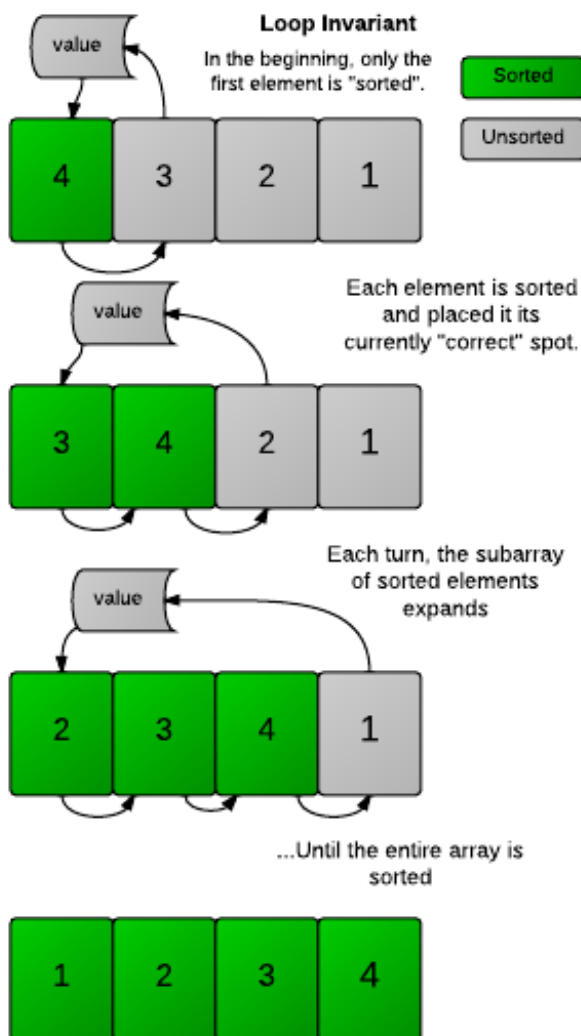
Loop Invariant

In the beginning, only the first element is "sorted".

Sorted

Unsorted

value

4 3 2 1

Each element is sorted and placed it its currently "correct" spot.

value

3 4 2 1

Each turn, the subarray of sorted elements expands

value

2 3 4 1

...Until the entire array is sorted

1 2 3 4